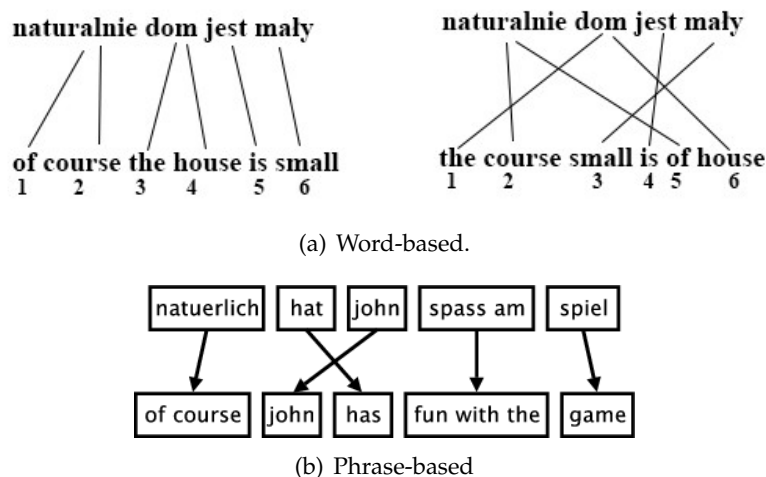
naturalnie dom jest mały

of course the house is small
1 2 3 4 5 6

naturalnie dom jest mały

the course small is of house
1 2 3 4 5 6

(a) Word-based.

natuerlich hat john spass am spiel

of course john has fun with the game

(b) Phrase-based